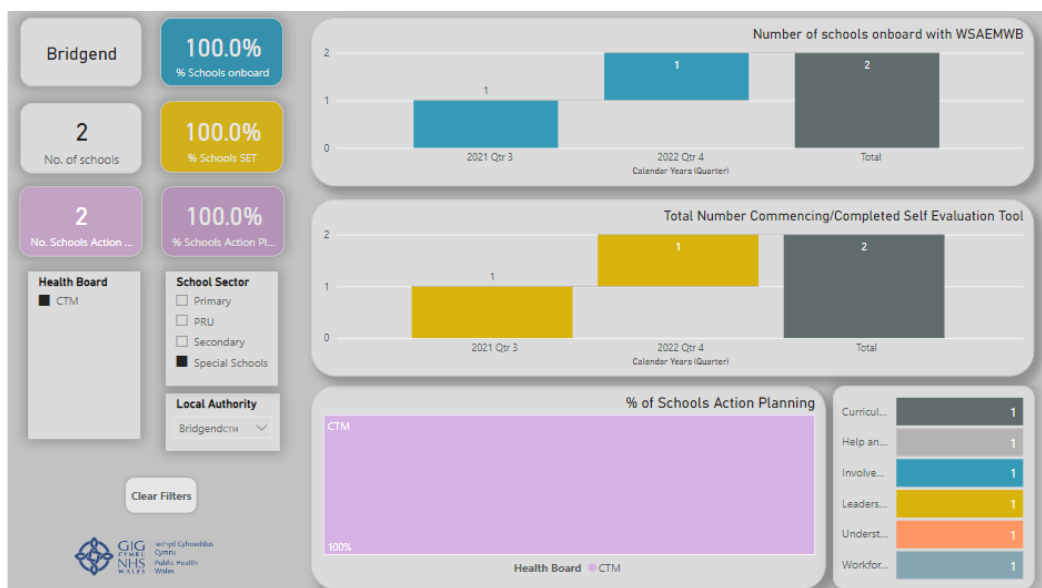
Bridgend

100.0%
% Schools onboard

2
No. of schools

100.0%
% Schools SET

2
No. Schools Action ...

100.0%
% Schools Action Pl...

Health Board
CTM

School Sector
Primary
PRU
Secondary
Special Schools

Local Authority
BridgendCTM

Clear Filters

GIG CYMRU NHS WALES Iechyd Cyhoeddus Cymru Public Health Wales

Number of schools onboard with WSAEMWB

| | 2021 Qtr 3 | 2022 Qtr 4 | Total |
|---|---|---|---|
| | 1 | 1 | 2 |

2
1
0
Calendar Years (Quarter)

Total Number Commencing/Completed Self Evaluation Tool

| | 2021 Qtr 3 | 2022 Qtr 4 | Total |
|---|---|---|---|
| | 1 | 1 | 2 |

2
1
0
Calendar Years (Quarter)

% of Schools Action Planning
CTM
100%
Health Board CTM

| | |
|---|---|
| Curricul... | 1 |
| Help an... | 1 |
| Involve... | 1 |
| Leaders... | 1 |
| Underst... | 1 |
| Workfor... | 1 |